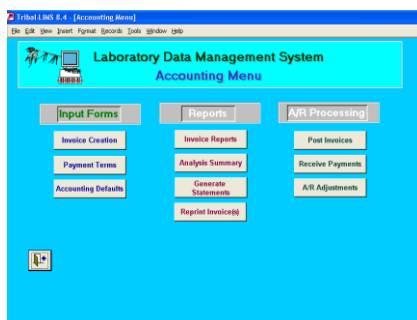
Tribal-LIMS 8.4 - [Accounting Menu]

File Edit View Insert Format Records Tools Window Help

Laboratory Data Management System
Accounting Menu

Input Forms
Invoice Creation
Payment Terms
Accounting Defaults

Reports
Invoice Reports
Analysis Summary
Generate Statements
Reprint Invoice(s)

A/R Processing
Post Invoices
Receive Payments
A/R Adjustments